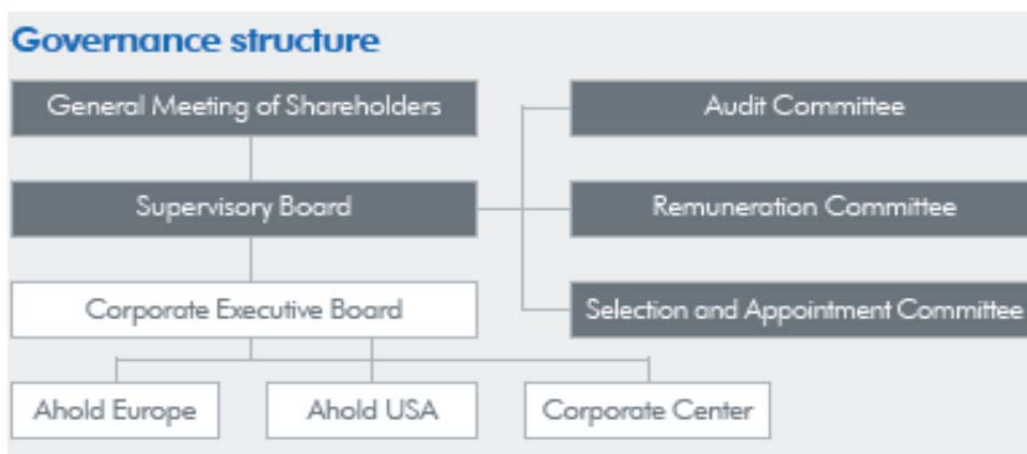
Governance structure

General Meeting of Shareholders

Supervisory Board

Corporate Executive Board

Audit Committee

Remuneration Committee

Selection and Appointment Committee

Ahold Europe

Ahold USA

Corporate Center